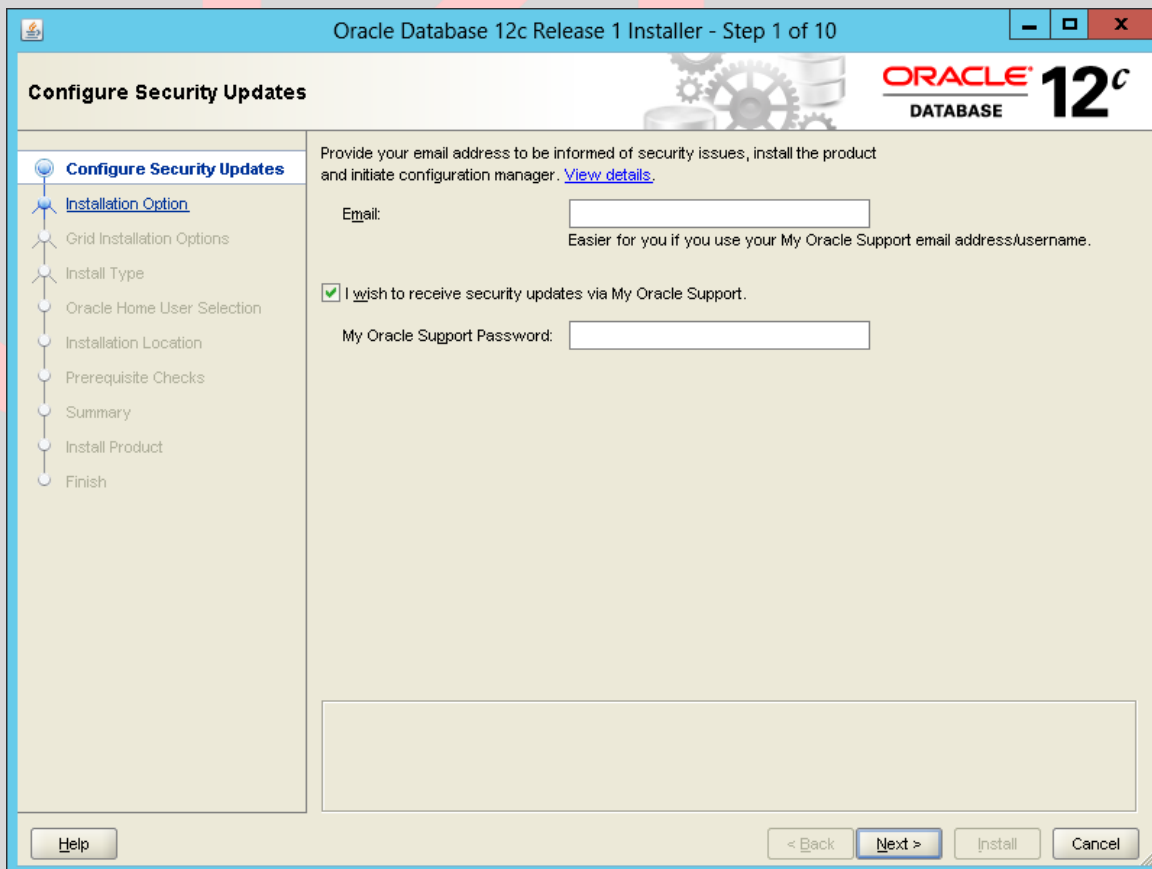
Oracle Database 12c Release 1 Installer - Step 1 of 10

Configure Security Updates

ORACLE DATABASE 12$^c$

Configure Security Updates
Installation Option
Grid Installation Options
Install Type
Oracle Home User Selection
Installation Location
Prerequisite Checks
Summary
Install Product
Finish

Provide your email address to be informed of security issues, install the product and initiate configuration manager. View details.

Email:

Easier for you if you use your My Oracle Support email address/username.

I wish to receive security updates via My Oracle Support.

My Oracle Support Password:

Help

< Back

Next >

Install

Cancel